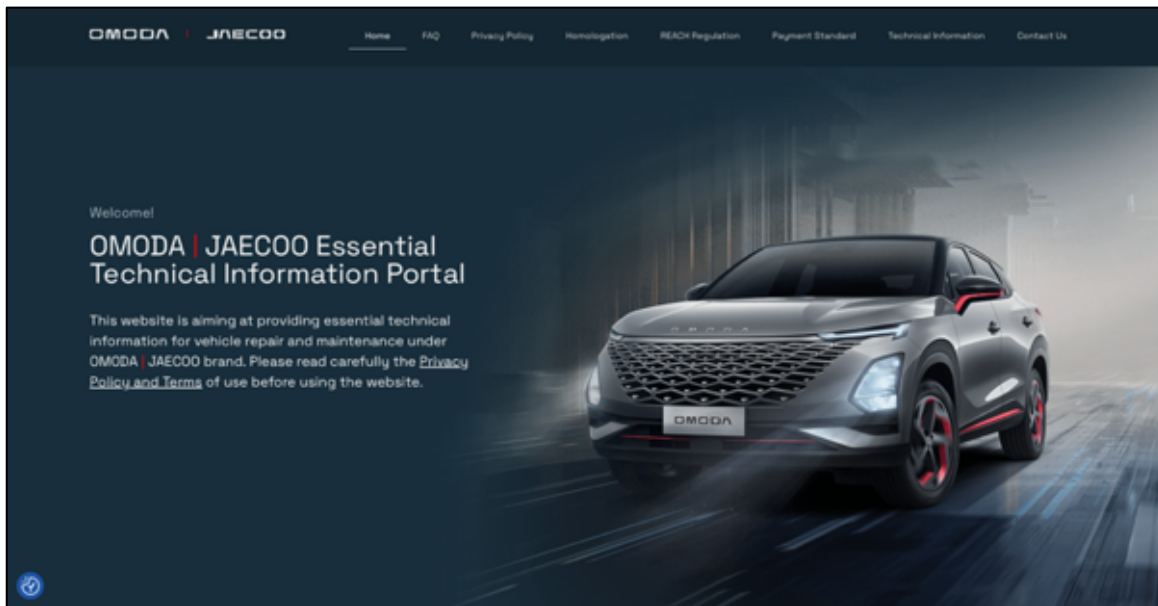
OMODA | JAECOO

Home FAQ Privacy Policy Homologation REACH Regulation Payment Standard Technical Information Contact Us

Welcome!

OMODA | JAECOO Essential Technical Information Portal

This website is aiming at providing essential technical information for vehicle repair and maintenance under OMODA | JAECOO brand. Please read carefully the Privacy Policy and Terms of use before using the website.

OMODA